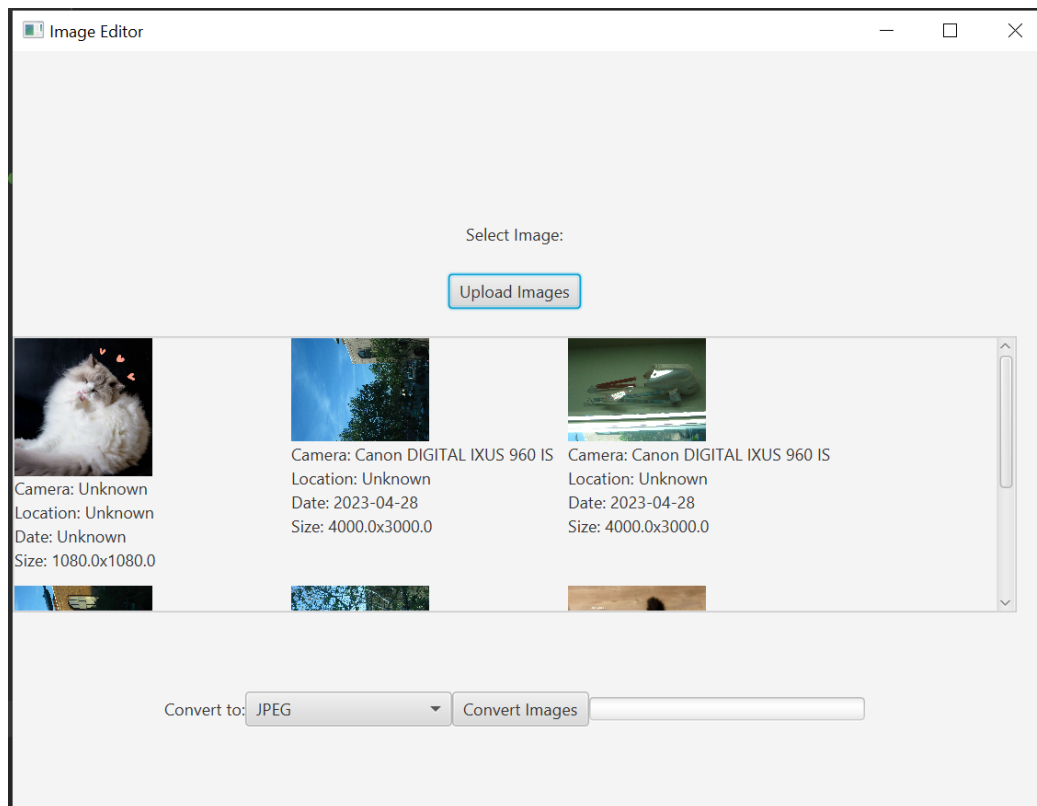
Image Editor

Select Image:

Upload Images

Camera: Unknown
Location: Unknown
Date: Unknown
Size: 1080.0x1080.0

Camera: Canon DIGITAL IXUS 960 IS
Location: Unknown
Date: 2023-04-28
Size: 4000.0x3000.0

Camera: Canon DIGITAL IXUS 960 IS
Location: Unknown
Date: 2023-04-28
Size: 4000.0x3000.0

Convert to: JPEG Convert Images